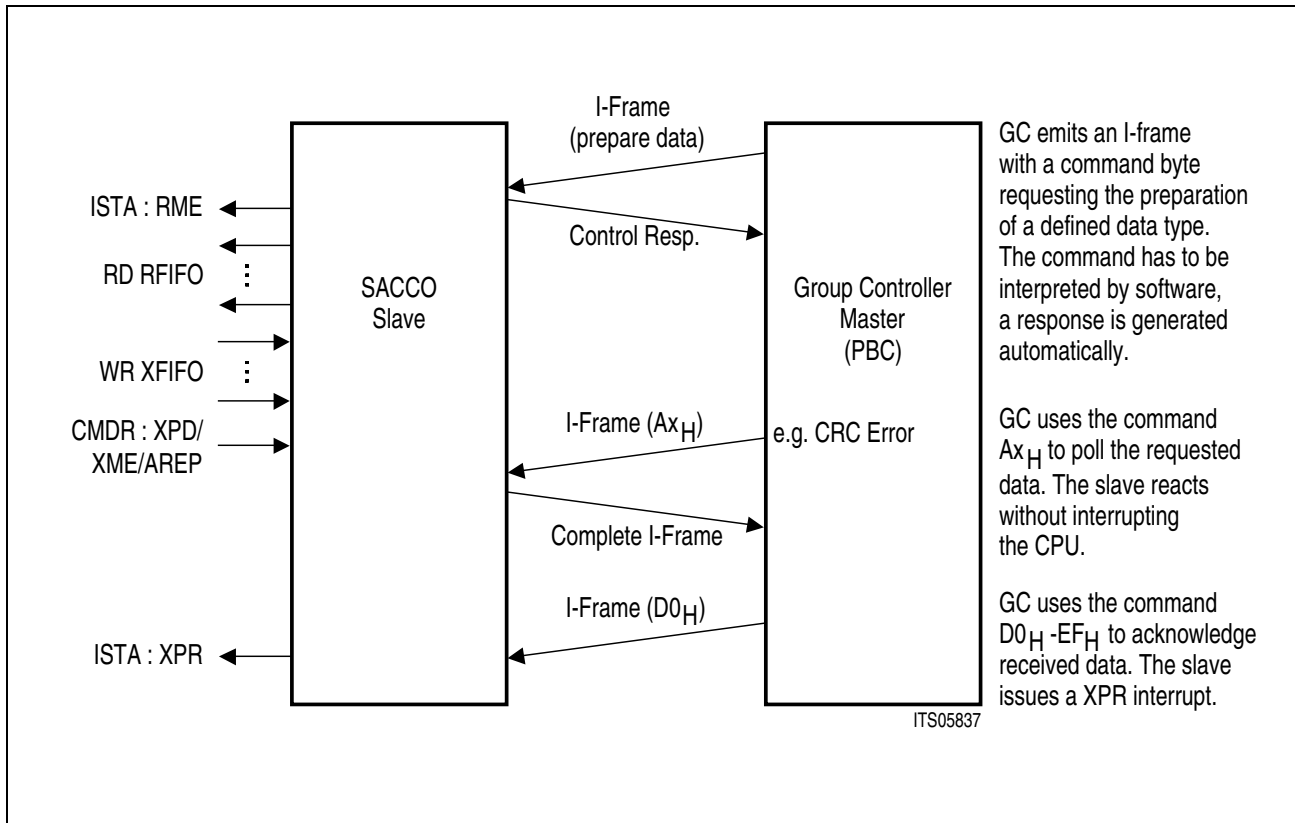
I-Frame (prepare data)

ISTA : RME

Control Resp.

RD RFIFO

SACCO Slave

Group Controller Master (PBC)

GC emits an I-frame with a command byte requesting the preparation of a defined data type. The command has to be interpreted by software, a response is generated automatically.

WR XFIFO

CMDR : XPD/ XME/AREP

I-Frame ($Ax_H$)

e.g. CRC Error

GC uses the command $Ax_H$ to poll the requested data. The slave reacts without interrupting the CPU.

Complete I-Frame

I-Frame ($D0_H$)

GC uses the command $D0_H$ -$EF_H$ to acknowledge received data. The slave issues a XPR interrupt.

ISTA : XPR

ITS05837